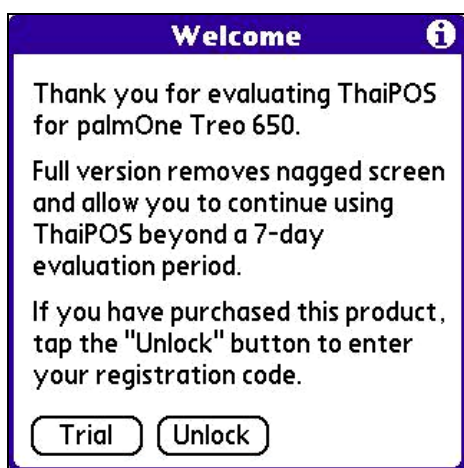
Welcome

Thank you for evaluating ThaiPOS for palmOne Treo 650.

Full version removes nagged screen and allow you to continue using ThaiPOS beyond a 7-day evaluation period.

If you have purchased this product, tap the "Unlock" button to enter your registration code.

Trial Unlock